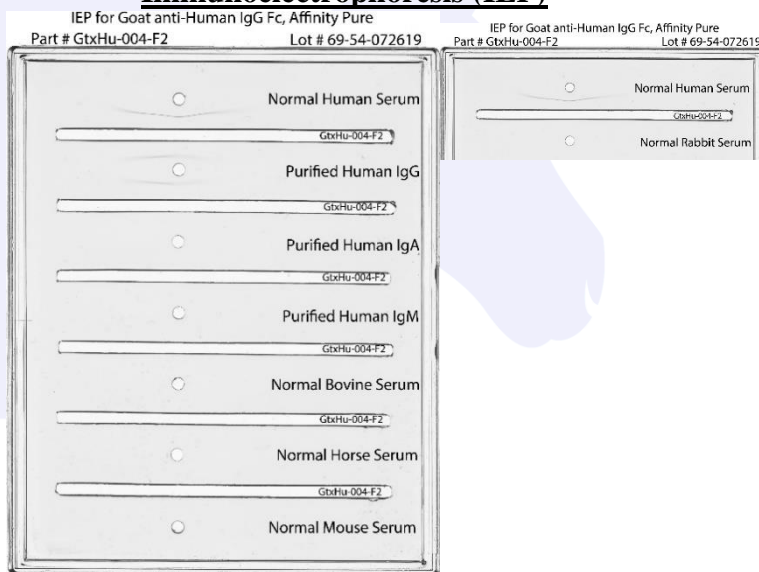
Immunoelectrophoresis (IEP)

IEP for Goat anti-Human IgG Fc, Affinity Pure
Part # GtxHu-004-F2 Lot # 69-54-072619

Normal Human Serum
GtxHu-004-F2
Purified Human IgG
GtxHu-004-F2
Purified Human IgA
GtxHu-004-F2
Purified Human IgM
GtxHu-004-F2
Normal Bovine Serum
GtxHu-004-F2
Normal Horse Serum
GtxHu-004-F2
Normal Mouse Serum

IEP for Goat anti-Human IgG Fc, Affinity Pure
Part # GtxHu-004-F2 Lot # 69-54-072619

Normal Human Serum
GtxHu-004-F2
Normal Rabbit Serum